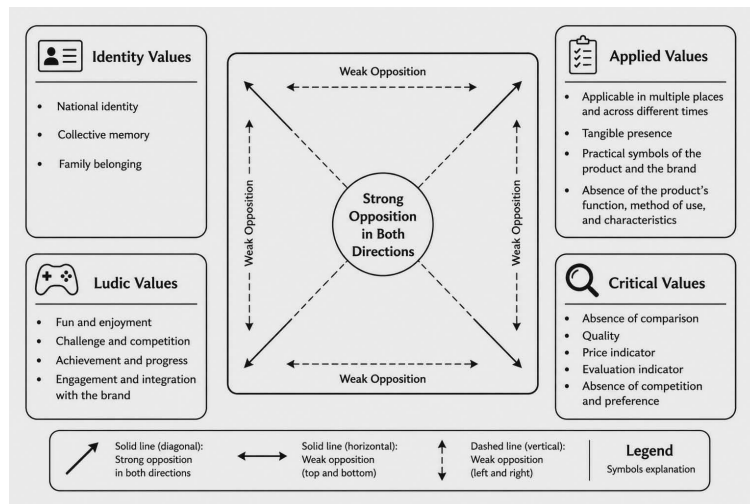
Identity Values

- National identity
- Collective memory
- Family belonging

Ludic Values

- Fun and enjoyment
- Challenge and competition
- Achievement and progress
- Engagement and integration with the brand

Weak Opposition

Weak Opposition

Strong Opposition in Both Directions

Weak Opposition

Weak Opposition

Applied Values

- Applicable in multiple places and across different times
- Tangible presence
- Practical symbols of the product and the brand
- Absence of the product's function, method of use, and characteristics

Critical Values

- Absence of comparison
- Quality
- Price indicator
- Evaluation indicator
- Absence of competition and preference

Solid line (diagonal): Strong opposition in both directions

Solid line (horizontal): Weak opposition (top and bottom)

Dashed line (vertical): Weak opposition (left and right)

Legend
Symbols explanation